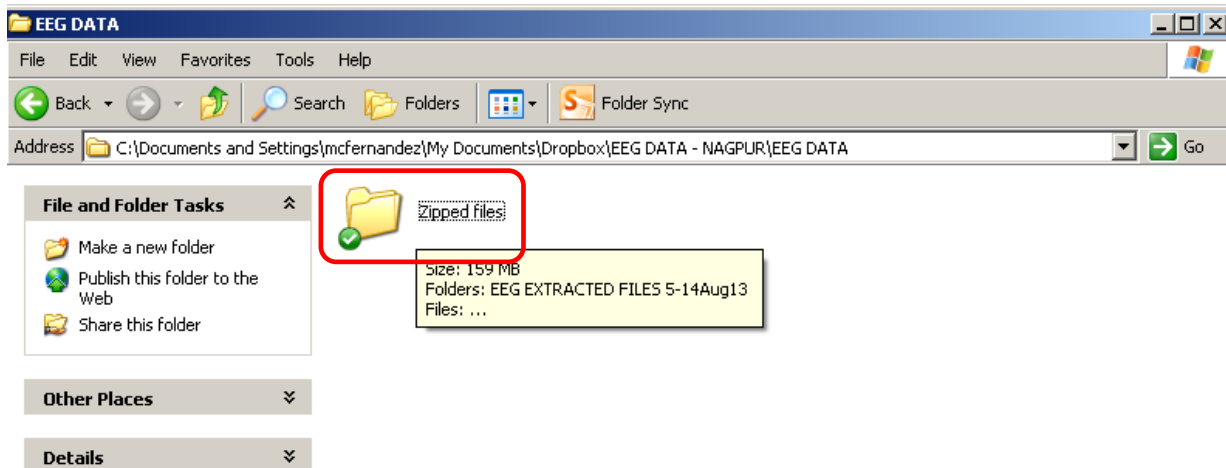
EEG DATA

File Edit View Favorites Tools Help

Back Search Folders Folder Sync

Address C:\Documents and Settings\mcfernandez\My Documents\Dropbox\EEG DATA - NAGPUR\EEG DATA Go

File and Folder Tasks

Make a new folder

Publish this folder to the Web

Share this folder

Other Places

Details

Zipped files

Size: 159 MB
Folders: EEG EXTRACTED FILES 5-14Aug13
Files: ...